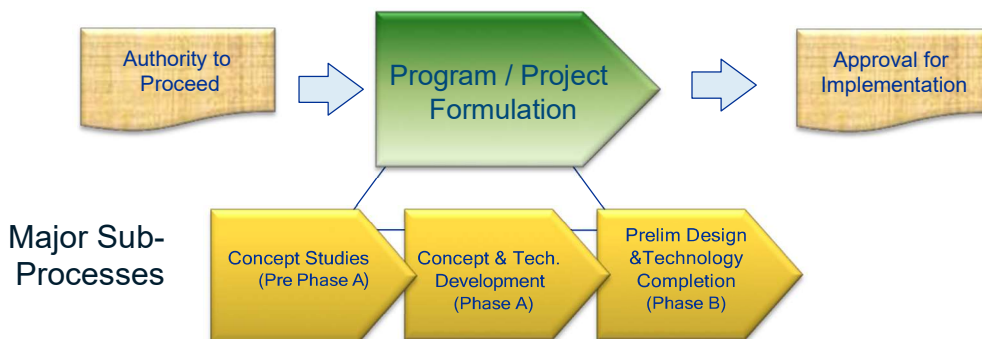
Authority to Proceed

Program / Project Formulation

Approval for Implementation

Major Sub-Processes

Concept Studies (Pre Phase A)

Concept & Tech. Development (Phase A)

Prelim Design &Technology Completion (Phase B)